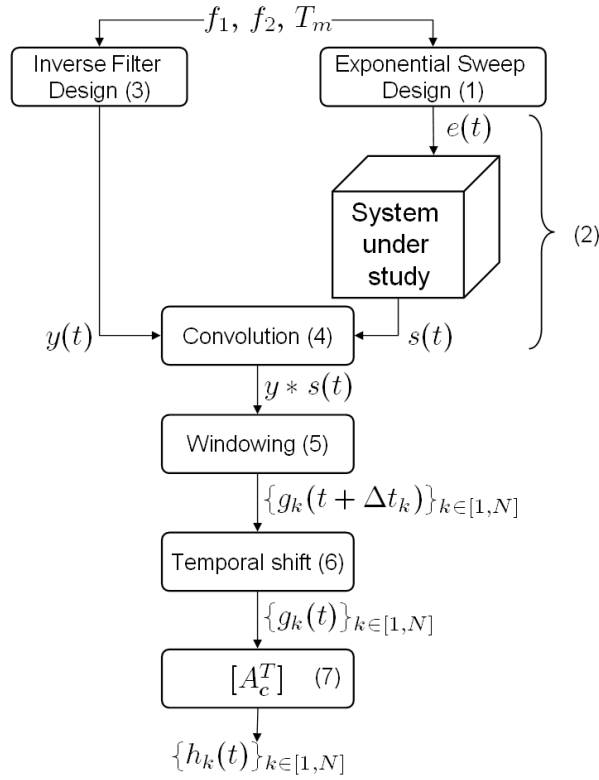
$f_1, f_2, T_m$

Inverse Filter Design (3)

Exponential Sweep Design (1)

$e(t)$

System under study

(2)

$y(t)$

Convolution (4)

$s(t)$

$y * s(t)$

Windowing (5)

$\{g_k(t + \Delta t_k)\}_{k\in[1,N]}$

Temporal shift (6)

$\{g_k(t)\}_{k\in[1,N]}$

$[A_c^T]$ (7)

$\{h_k(t)\}_{k\in[1,N]}$